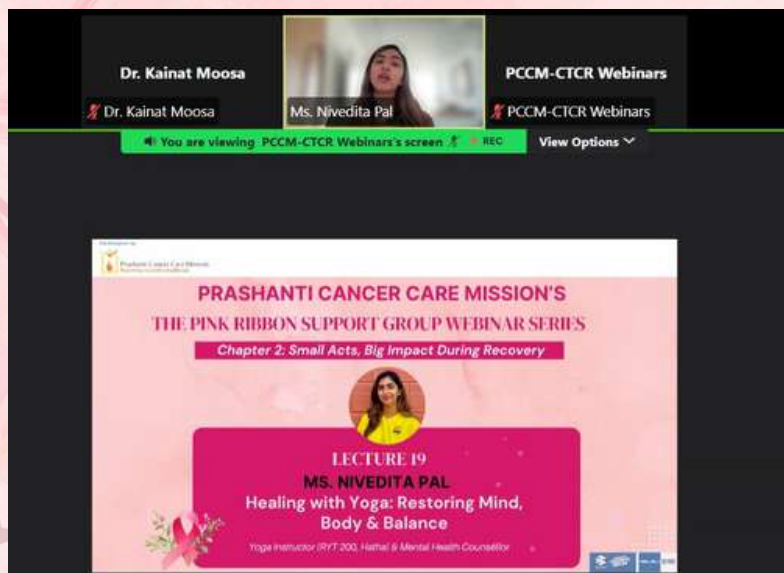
Dr. Kainat Moosa

Dr. Kainat Moosa

Ms. Nivedita Pal

PCCM-CTCR Webinars

PCCM-CTCR Webinars

You are viewing PCCM-CTCR Webinars's screen REC

View Options

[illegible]

Prashanti Cancer Care Mission

PRASHANTI CANCER CARE MISSION'S

THE PINK RIBBON SUPPORT GROUP WEBINAR SERIES

Chapter 2: Small Acts, Big Impact During Recovery

LECTURE 19

MS. NIVEDITA PAL

Healing with Yoga: Restoring Mind, Body & Balance

Yoga Instructor (RYT 200, Hatha) & Mental Health Counsellor